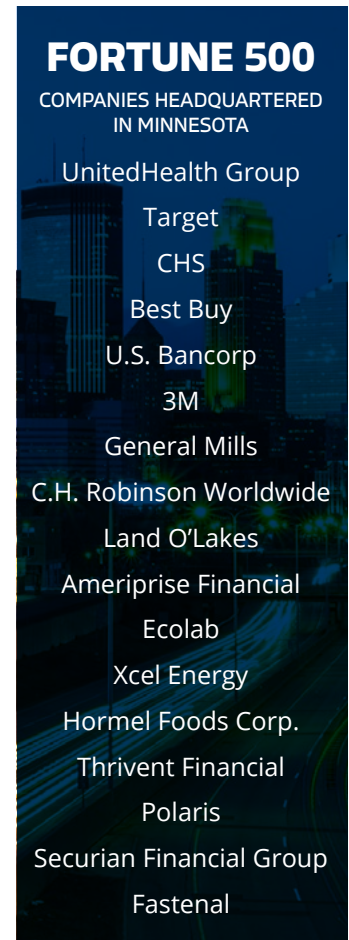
FORTUNE 500

COMPANIES HEADQUARTERED IN MINNESOTA

UnitedHealth Group
Target
CHS
Best Buy
U.S. Bancorp
3M
General Mills
C.H. Robinson Worldwide
Land O'Lakes
Ameriprise Financial
Ecolab
Xcel Energy
Hormel Foods Corp.
Thrivent Financial
Polaris
Securian Financial Group
Fastenal